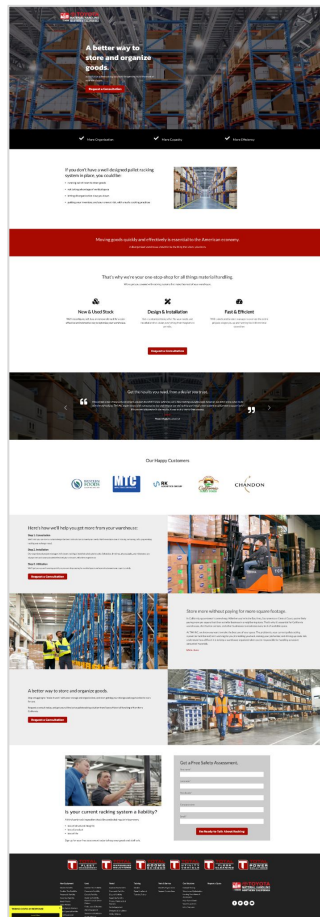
A better way to store and organize goods.

Request a Consultation

More Organization

More Capacity

More Efficiency

If you don't have a well designed pallet racking system in place, you could be:

Moving goods quickly and efficiently is essential to the American economy.

That's why we're your one-stop-shop for all things material handling.

New & Used Stock

Design & Installation

Fast & Efficient

Request a Consultation

Get the results you need from a trusted partner.

Our Happy Customers

MTC

CHANDON

Here's how we'll help you get more from your warehouse:

Step 1: Consultation

Step 2: Installation

Step 3: Utilization

Request a Consultation

Store more without paying for more square footage.

A better way to store and organize goods.

Request a Consultation

Is your current racking system a liability?

Get a Free Safety Assessment.

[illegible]

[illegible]